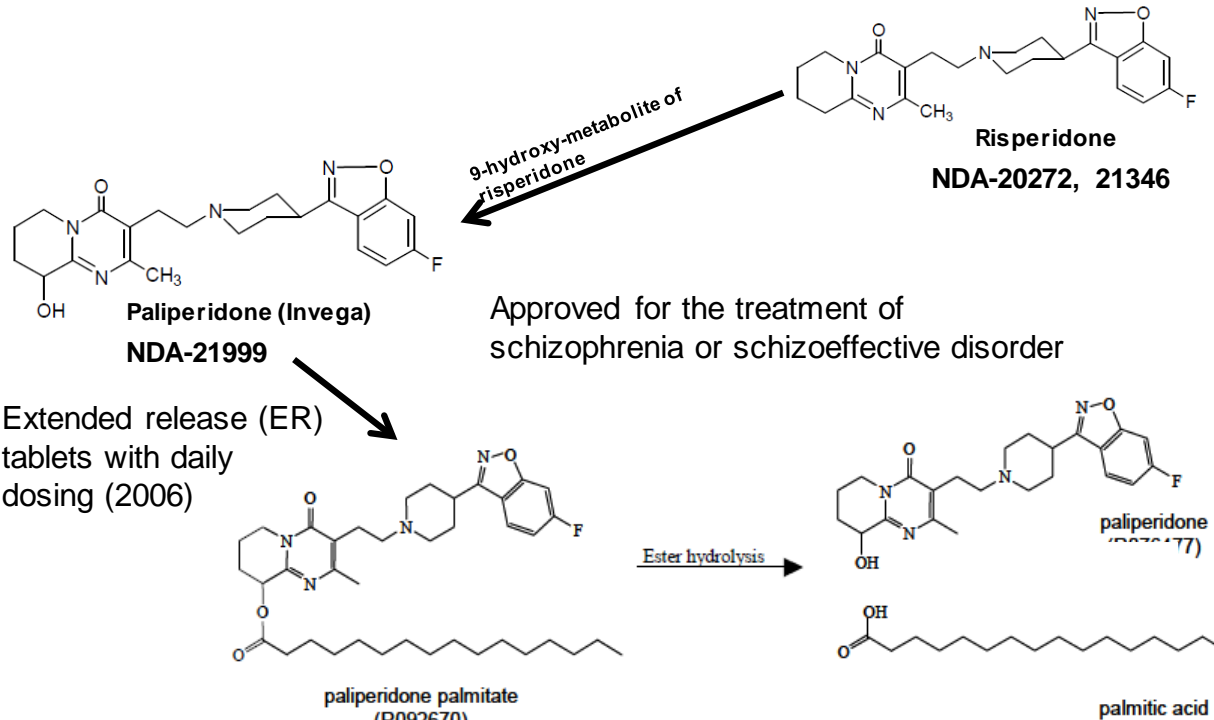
Risperidone
NDA-20272, 21346

9-hydroxy-metabolite of risperidone

Paliperidone (Invega)
NDA-21999

Approved for the treatment of schizophrenia or schizoeffective disorder

Extended release (ER) tablets with daily dosing (2006)

Ester hydrolysis

paliperidone palmitate
(R092670)

paliperidone
(R076477)

palmitic acid

N–O
O
N
N
N
CH$_3$
F
OH
O
N
N
N
F
O
O
OH
O